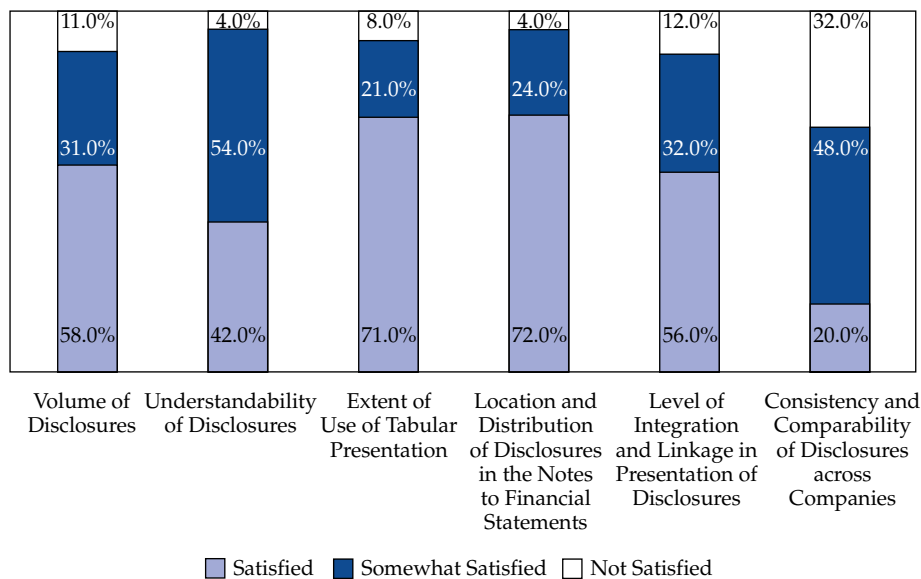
| | Volume of Disclosures | Understandability of Disclosures | Extent of Use of Tabular Presentation | Location and Distribution of Disclosures in the Notes to Financial Statements | Level of Integration and Linkage in Presentation of Disclosures | Consistency and Comparability of Disclosures across Companies |
|---|---|---|---|---|---|---|
| Not Satisfied | 11.0% | 4.0% | 8.0% | 4.0% | 12.0% | 32.0% |
| Somewhat Satisfied | 31.0% | 54.0% | 21.0% | 24.0% | 32.0% | 48.0% |
| Satisfied | 58.0% | 42.0% | 71.0% | 72.0% | 56.0% | 20.0% |

Satisfied Somewhat Satisfied Not Satisfied